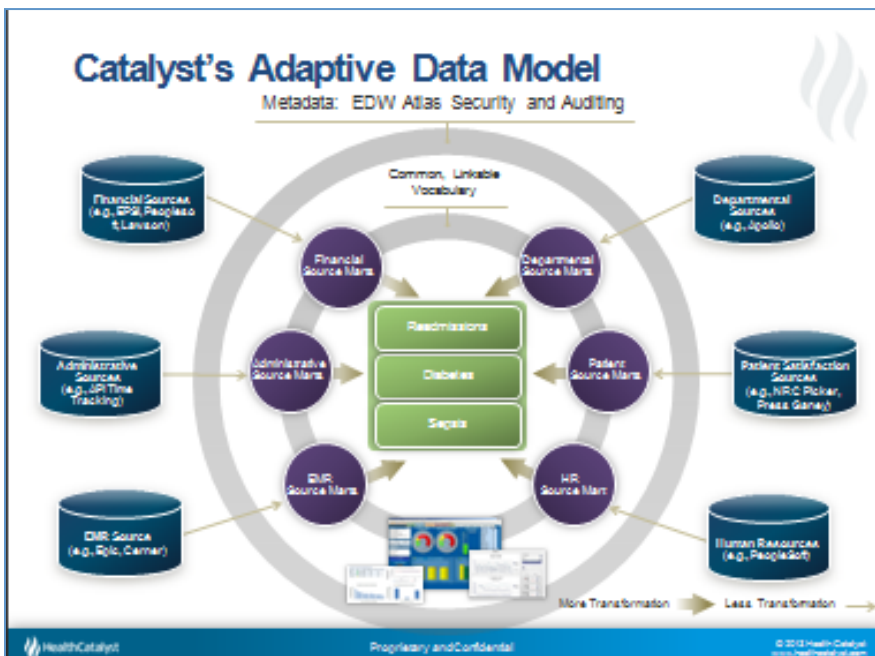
Catalyst's Adaptive Data Model

Metadata: EDW Atlas Security and Auditing

Common, Linkable Vocabulary

Financial Sources (e.g., EPSI, Peoplesoft, Lawson)

Departmental Sources (e.g., Apollo)

Administrative Sources (e.g., API Time Tracking)

Patient Satisfaction Sources (e.g., NRC Picker, Press Ganey)

EMR Source (e.g., Epic, Cerner)

Human Resources (e.g., PeopleSoft)

Financial Source Marts

Departmental Source Marts

Administrative Source Marts

Patient Source Marts

EMR Source Marts

HR Source Mart

Readmissions

Diabetes

Sepsis

More Transformation

Less Transformation

HealthCatalyst

Proprietary and Confidential

© 2013 Health Catalyst
www.healthcatalyst.com